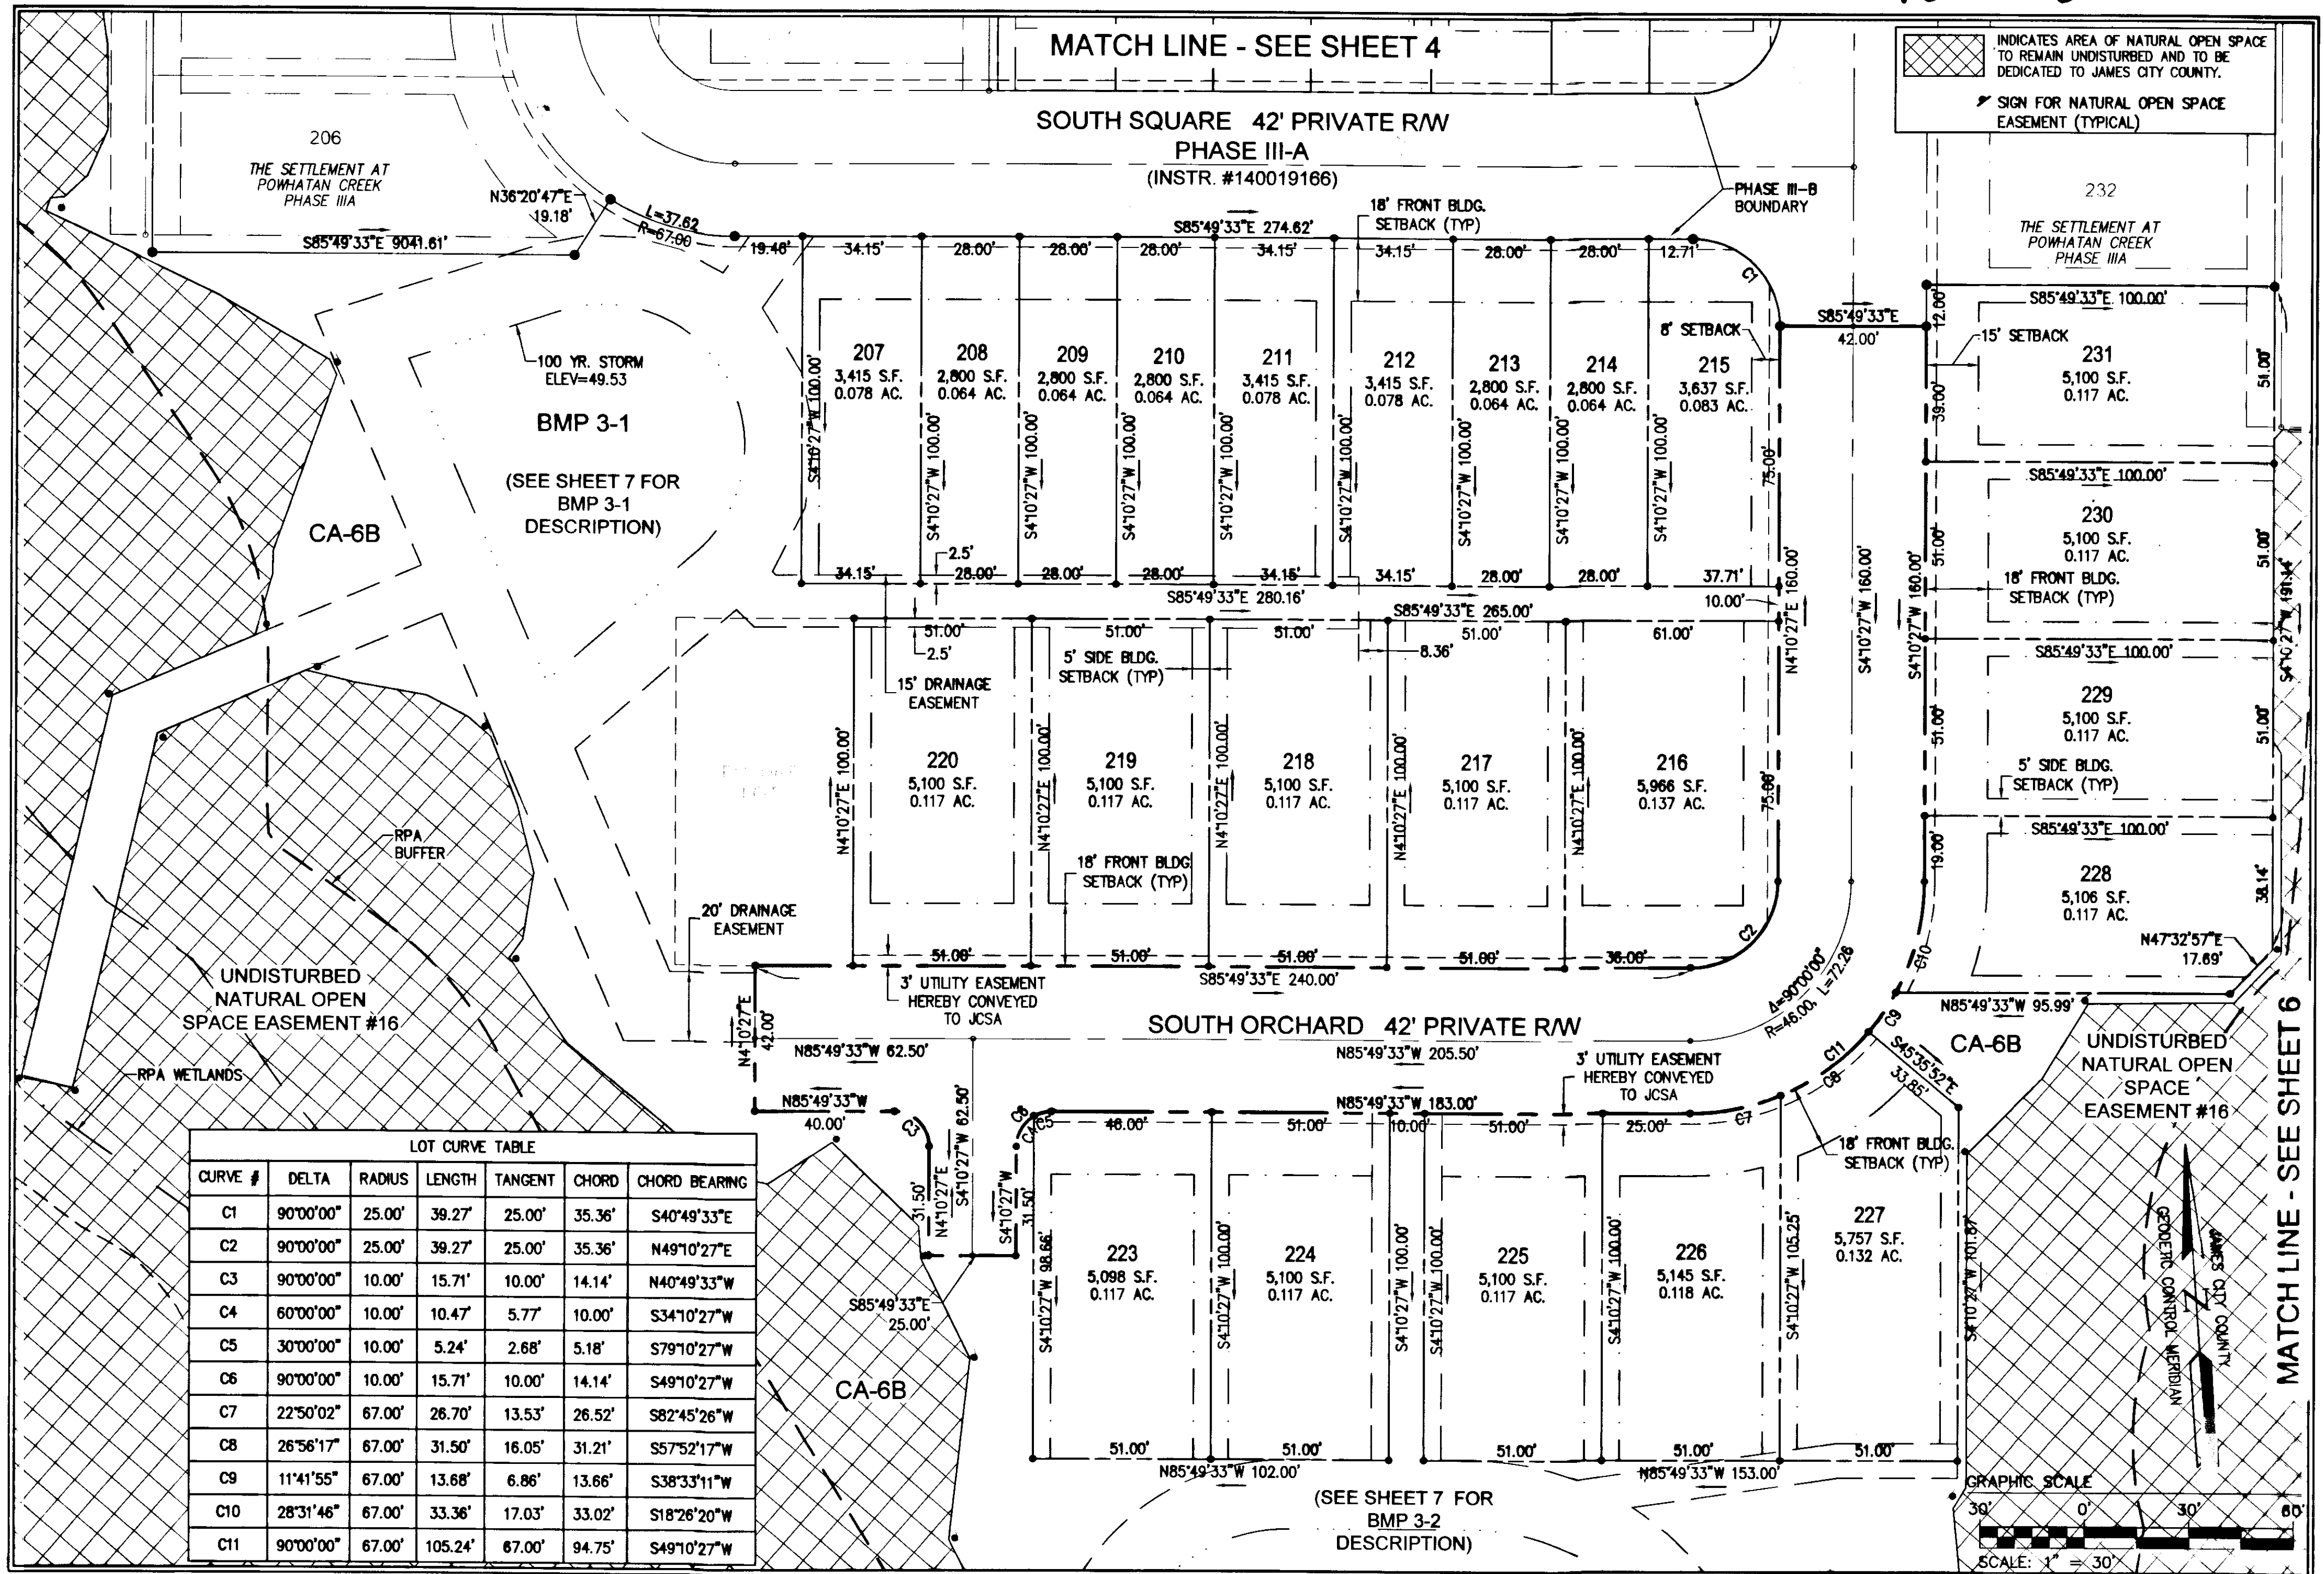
MATCH LINE - SEE SHEET 4

INDICATES AREA OF NATURAL OPEN SPACE TO REMAIN UNDISTURBED AND TO BE DEDICATED TO JAMES CITY COUNTY.

SIGN FOR NATURAL OPEN SPACE EASEMENT (TYPICAL)

SOUTH SQUARE 42' PRIVATE R/W
PHASE III-A
(INSTR. #140019166)

206
THE SETTLEMENT AT POWHATAN CREEK PHASE IIIA

N36°20'47"E 19.18'
L=37.62
R=67.00
S85°49'33"E 9041.61'
19.46'
S85°49'33"E 274.62'
18' FRONT BLDG. SETBACK (TYP)
PHASE III-B BOUNDARY

34.15' 28.00' 28.00' 28.00' 34.15' 34.15' 28.00' 28.00' 12.71'
C1

232
THE SETTLEMENT AT POWHATAN CREEK PHASE IIIA

100 YR. STORM ELEV=49.53
BMP 3-1
(SEE SHEET 7 FOR BMP 3-1 DESCRIPTION)
CA-6B

207
3,415 S.F.
0.078 AC.
208
2,800 S.F.
0.064 AC.
209
2,800 S.F.
0.064 AC.
210
2,800 S.F.
0.064 AC.
211
3,415 S.F.
0.078 AC.
212
3,415 S.F.
0.078 AC.
213
2,800 S.F.
0.064 AC.
214
2,800 S.F.
0.064 AC.
215
3,637 S.F.
0.083 AC.

8' SETBACK
S85°49'33"E 42.00'
12.00'
15' SETBACK
S85°49'33"E 100.00'
231
5,100 S.F.
0.117 AC.
51.00'
39.00'

S4°10'27"W 100.00' S4°10'27"W 100.00' S4°10'27"W 100.00' S4°10'27"W 100.00' S4°10'27"W 100.00' S4°10'27"W 100.00' S4°10'27"W 100.00' S4°10'27"W 100.00' S4°10'27"W 100.00'
75.00'
2.5'
34.15' 28.00' 28.00' 28.00' 34.15' 34.15' 28.00' 28.00' 37.71'
S85°49'33"E 280.16'
S85°49'33"E 265.00'
10.00'
N4°10'27"E 160.00'
S4°10'27"W 160.00'
S4°10'27"W 160.00'
S4°10'27"W 191.14'

S85°49'33"E 100.00'
230
5,100 S.F.
0.117 AC.
51.00'
51.00'
18' FRONT BLDG. SETBACK (TYP)

51.00' 51.00' 51.00' 51.00' 61.00'
2.5'
8.36'
15' DRAINAGE EASEMENT
5' SIDE BLDG. SETBACK (TYP)

S85°49'33"E 100.00'
229
5,100 S.F.
0.117 AC.
51.00'
51.00'
5' SIDE BLDG. SETBACK (TYP)

220
5,100 S.F.
0.117 AC.
219
5,100 S.F.
0.117 AC.
218
5,100 S.F.
0.117 AC.
217
5,100 S.F.
0.117 AC.
216
5,966 S.F.
0.137 AC.

N4°10'27"E 100.00' N4°10'27"E 100.00' N4°10'27"E 100.00' N4°10'27"E 100.00' N4°10'27"E 100.00'
75.00'
RPA BUFFER
18' FRONT BLDG. SETBACK (TYP)

S85°49'33"E 100.00'
228
5,106 S.F.
0.117 AC.
19.00'
38.14'
N47°32'57"E 17.69'

20' DRAINAGE EASEMENT
51.00' 51.00' 51.00' 51.00' 36.00'
C2
C10
3' UTILITY EASEMENT HEREBY CONVEYED TO JCSA
S85°49'33"E 240.00'
Δ=90°00'00"
R=46.00, L=72.26
N85°49'33"W 95.99'

UNDISTURBED NATURAL OPEN SPACE EASEMENT #16
SOUTH ORCHARD 42' PRIVATE R/W
N4°10'27"E 42.00'
N85°49'33"W 62.50'
N85°49'33"W 205.50'
C9
C11
S45°35'52"E 33.85'
CA-6B
UNDISTURBED NATURAL OPEN SPACE EASEMENT #16
RPA WETLANDS

3' UTILITY EASEMENT HEREBY CONVEYED TO JCSA
N85°49'33"W 40.00'
N85°49'33"W 183.00'
C8
C7
C3
C4
C5
C6
46.00' 51.00' 10.00' 51.00' 25.00'
18' FRONT BLDG. SETBACK (TYP)
31.50'
N4°10'27"E
S4°10'27"W 62.50'
S4°10'27"W 31.50'

LOT CURVE TABLE
| CURVE # | DELTA | RADIUS | LENGTH | TANGENT | CHORD | CHORD BEARING |
|---|---|---|---|---|---|---|
| C1 | 90°00'00" | 25.00' | 39.27' | 25.00' | 35.36' | S40°49'33"E |
| C2 | 90°00'00" | 25.00' | 39.27' | 25.00' | 35.36' | N49°10'27"E |
| C3 | 90°00'00" | 10.00' | 15.71' | 10.00' | 14.14' | N40°49'33"W |
| C4 | 60°00'00" | 10.00' | 10.47' | 5.77' | 10.00' | S34°10'27"W |
| C5 | 30°00'00" | 10.00' | 5.24' | 2.68' | 5.18' | S79°10'27"W |
| C6 | 90°00'00" | 10.00' | 15.71' | 10.00' | 14.14' | S49°10'27"W |
| C7 | 22°50'02" | 67.00' | 26.70' | 13.53' | 26.52' | S82°45'26"W |
| C8 | 26°56'17" | 67.00' | 31.50' | 16.05' | 31.21' | S57°52'17"W |
| C9 | 11°41'55" | 67.00' | 13.68' | 6.86' | 13.66' | S38°33'11"W |
| C10 | 28°31'46" | 67.00' | 33.36' | 17.03' | 33.02' | S18°26'20"W |
| C11 | 90°00'00" | 67.00' | 105.24' | 67.00' | 94.75' | S49°10'27"W |

S85°49'33"E 25.00'
CA-6B

223
5,098 S.F.
0.117 AC.
224
5,100 S.F.
0.117 AC.
225
5,100 S.F.
0.117 AC.
226
5,145 S.F.
0.118 AC.
227
5,757 S.F.
0.132 AC.

S4°10'27"W 98.66' S4°10'27"W 100.00' S4°10'27"W 100.00' S4°10'27"W 100.00' S4°10'27"W 100.00' S4°10'27"W 105.25' S4°10'27"W 101.87'

51.00' 51.00' 51.00' 51.00' 51.00'
N85°49'33"W 102.00'
N85°49'33"W 153.00'
(SEE SHEET 7 FOR BMP 3-2 DESCRIPTION)

JAMES CITY COUNTY GEODETIC CONTROL MERIDIAN
N

GRAPHIC SCALE
30' 0' 30' 60'
SCALE: 1" = 30'

MATCH LINE - SEE SHEET 6